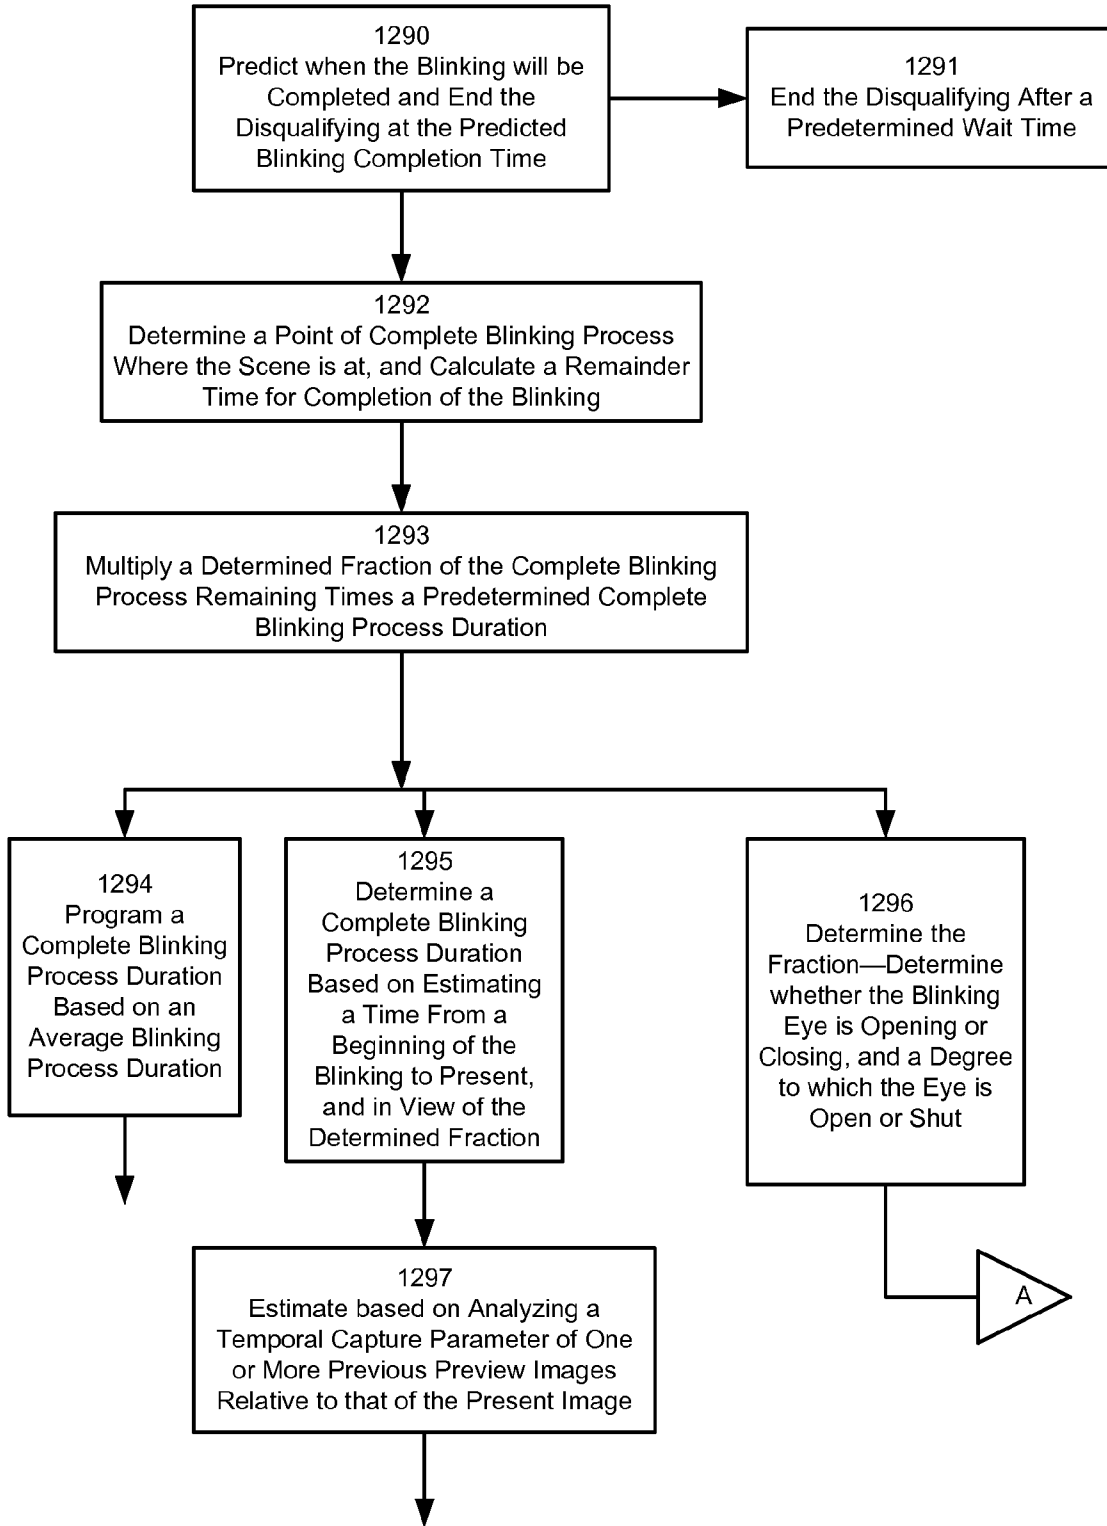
1290
Predict when the Blinking will be Completed and End the Disqualifying at the Predicted Blinking Completion Time

1291
End the Disqualifying After a Predetermined Wait Time

1292
Determine a Point of Complete Blinking Process Where the Scene is at, and Calculate a Remainder Time for Completion of the Blinking

1293
Multiply a Determined Fraction of the Complete Blinking Process Remaining Times a Predetermined Complete Blinking Process Duration

1294
Program a Complete Blinking Process Duration Based on an Average Blinking Process Duration

1295
Determine a Complete Blinking Process Duration Based on Estimating a Time From a Beginning of the Blinking to Present, and in View of the Determined Fraction

1296
Determine the Fraction—Determine whether the Blinking Eye is Opening or Closing, and a Degree to which the Eye is Open or Shut

1297
Estimate based on Analyzing a Temporal Capture Parameter of One or More Previous Preview Images Relative to that of the Present Image

A